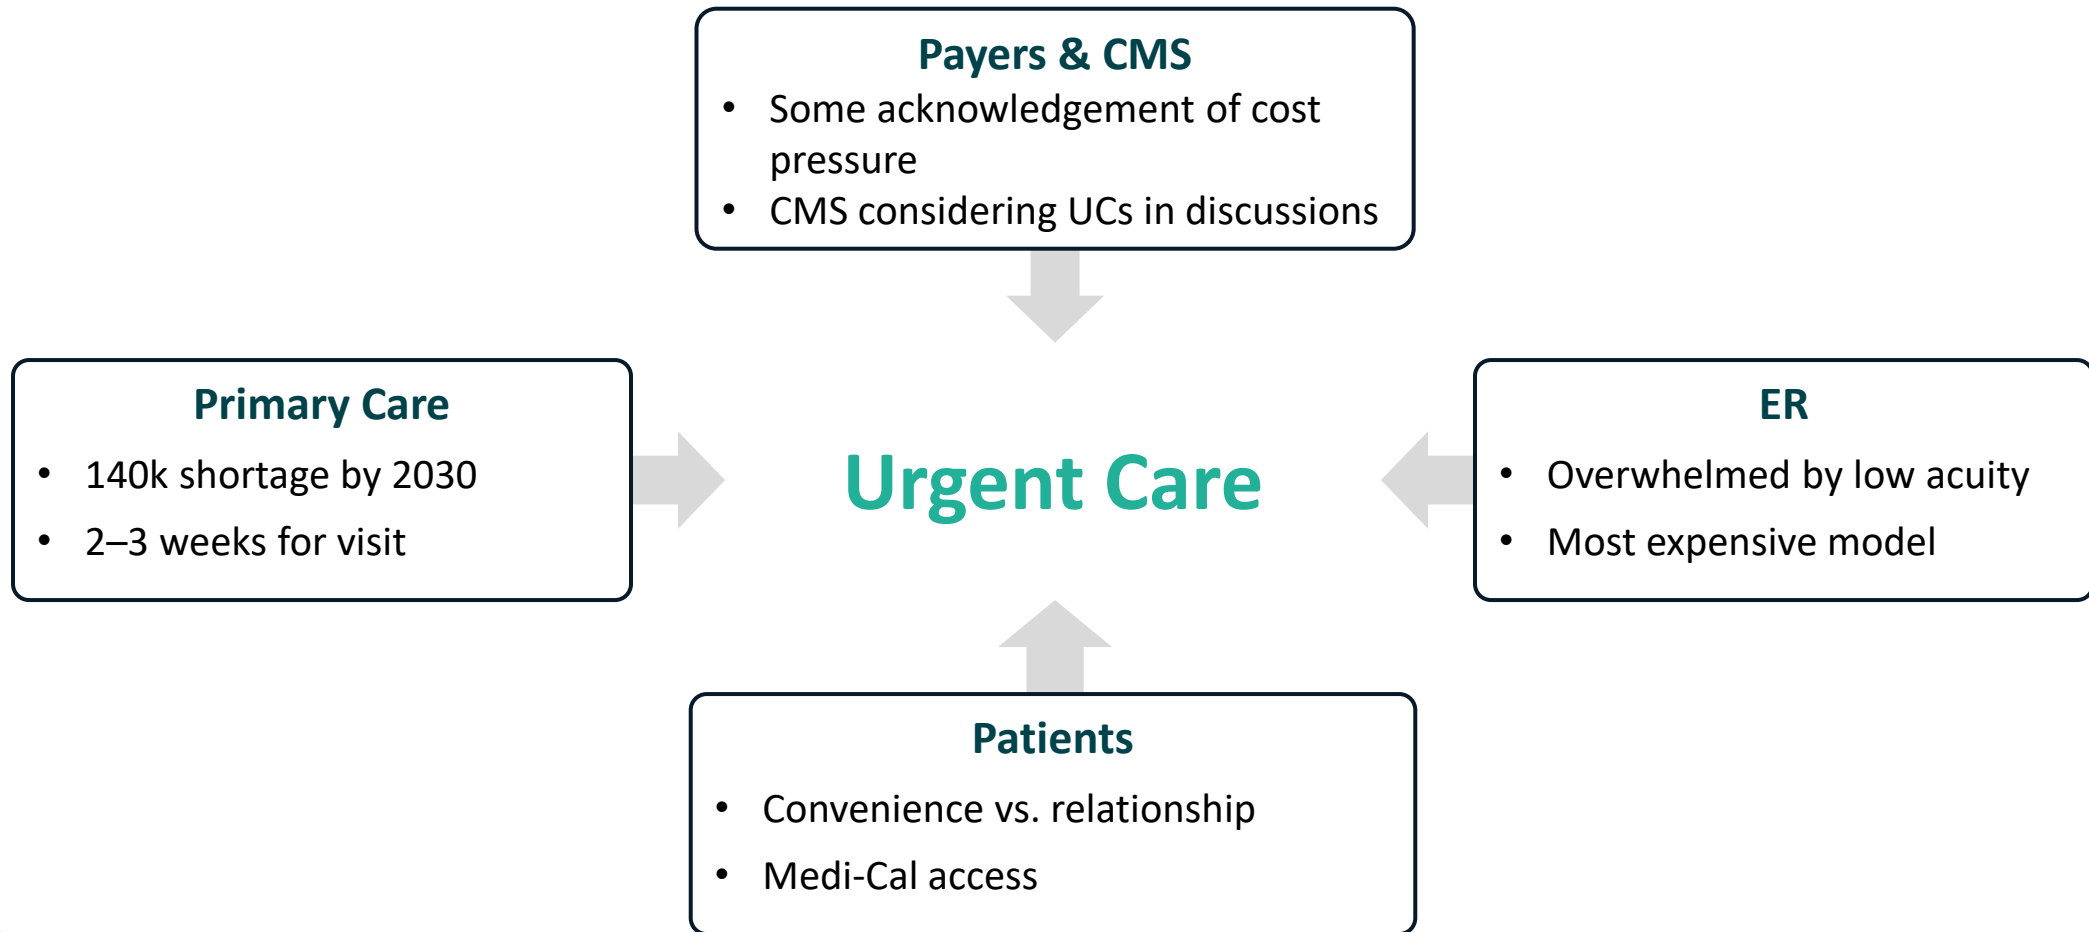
Payers & CMS
- Some acknowledgement of cost pressure
- CMS considering UCs in discussions

Primary Care
- 140k shortage by 2030
- 2–3 weeks for visit

Urgent Care

ER
- Overwhelmed by low acuity
- Most expensive model

Patients
- Convenience vs. relationship
- Medi-Cal access